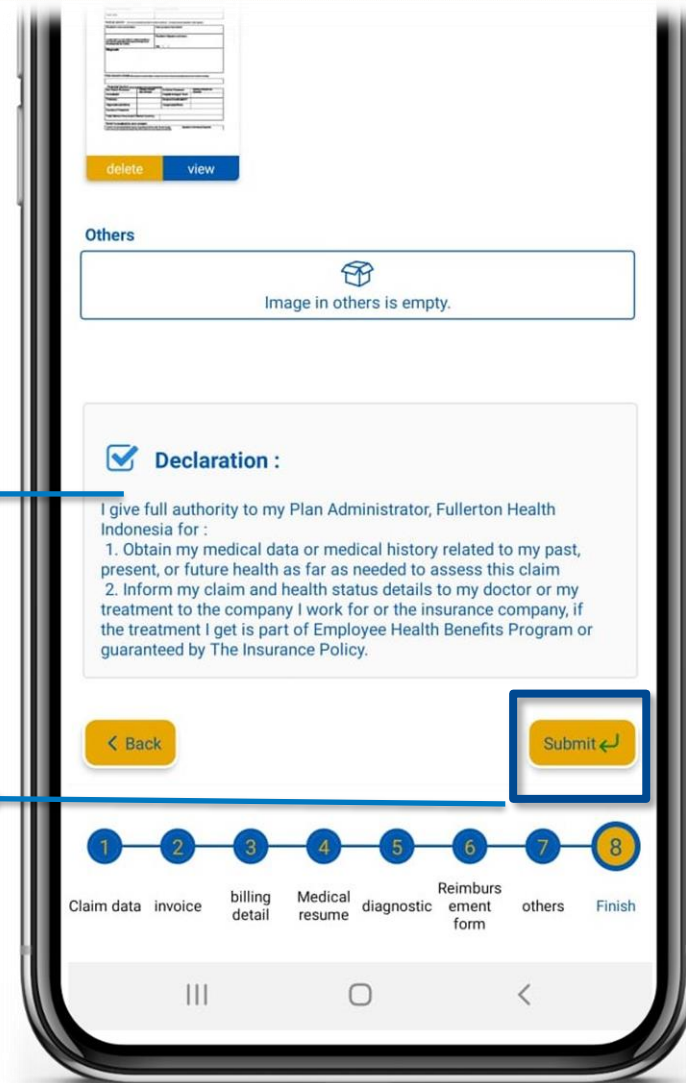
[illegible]

delete view

Others

Image in others is empty.

Declaration :

I give full authority to my Plan Administrator, Fullerton Health Indonesia for :
1. Obtain my medical data or medical history related to my past, present, or future health as far as needed to assess this claim
2. Inform my claim and health status details to my doctor or my treatment to the company I work for or the insurance company, if the treatment I get is part of Employee Health Benefits Program or guaranteed by The Insurance Policy.

< Back

Submit

1 2 3 4 5 6 7 8

Claim data invoice billing detail Medical resume diagnostic Reimburs ement form others Finish